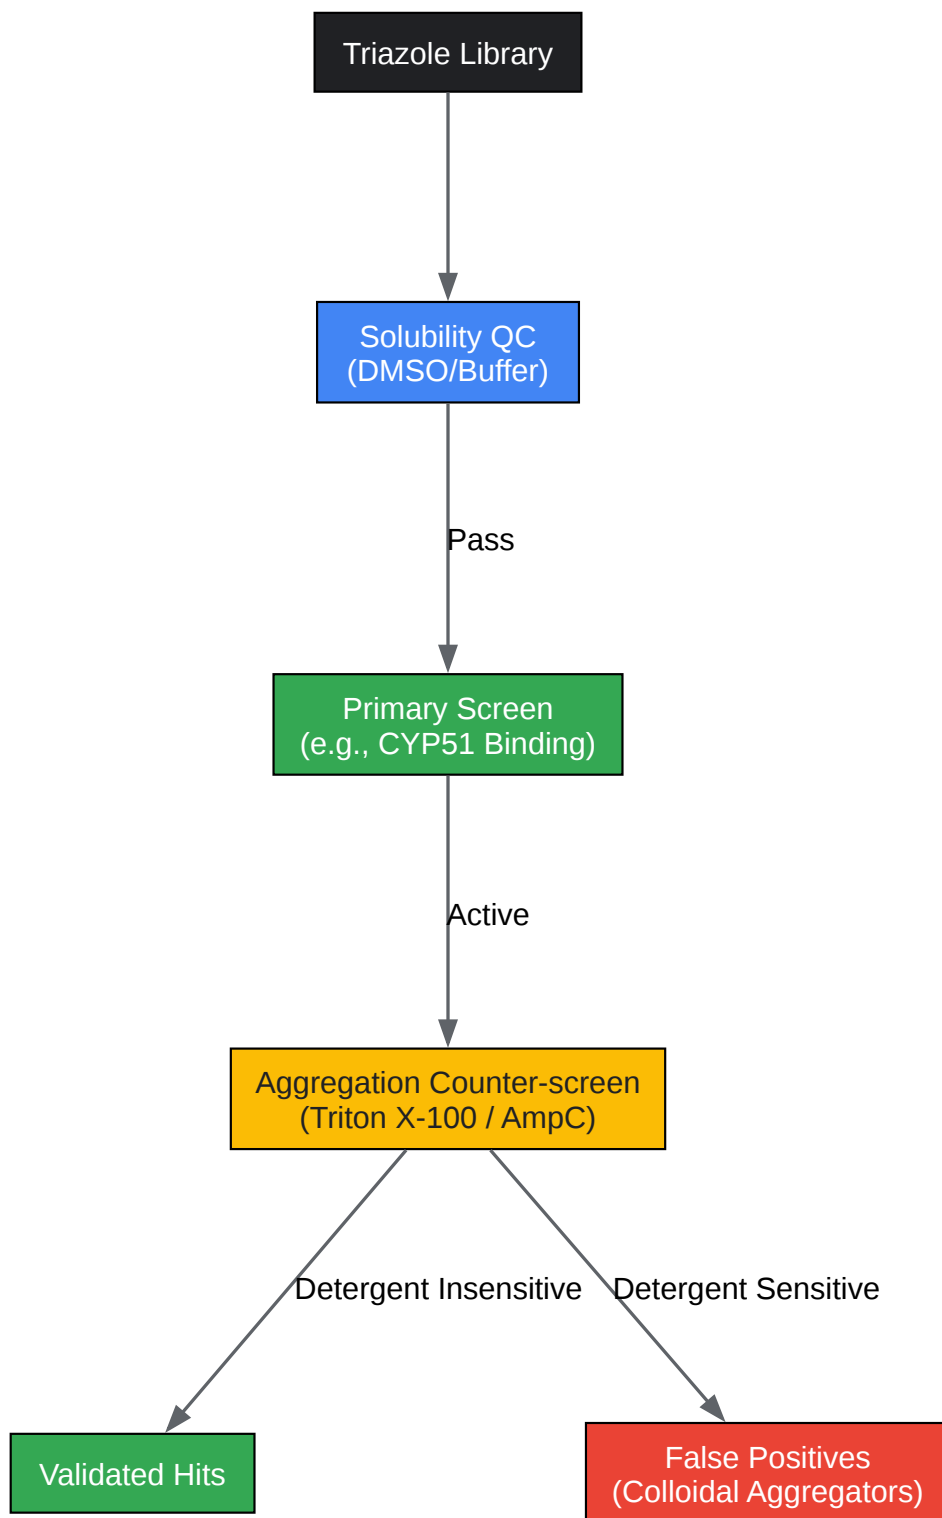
Triazole Library

Solubility QC
(DMSO/Buffer)

Pass

Primary Screen
(e.g., CYP51 Binding)

Active

Aggregation Counter-screen
(Triton X-100 / AmpC)

Detergent Insensitive

Detergent Sensitive

Validated Hits

False Positives
(Colloidal Aggregators)